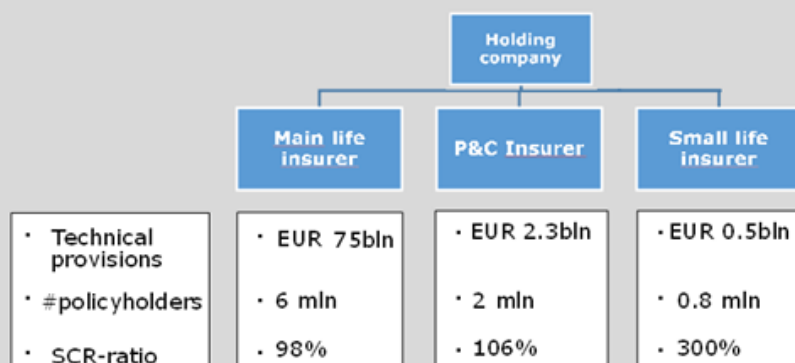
Holding company

Main life insurer

P&C Insurer

Small life insurer

- Technical provisions
- #policyholders
- SCR-ratio

- EUR 75bln
- 6 mln
- 98%

- EUR 2.3bln
- 2 mln
- 106%

- EUR 0.5bln
- 0.8 mln
- 300%